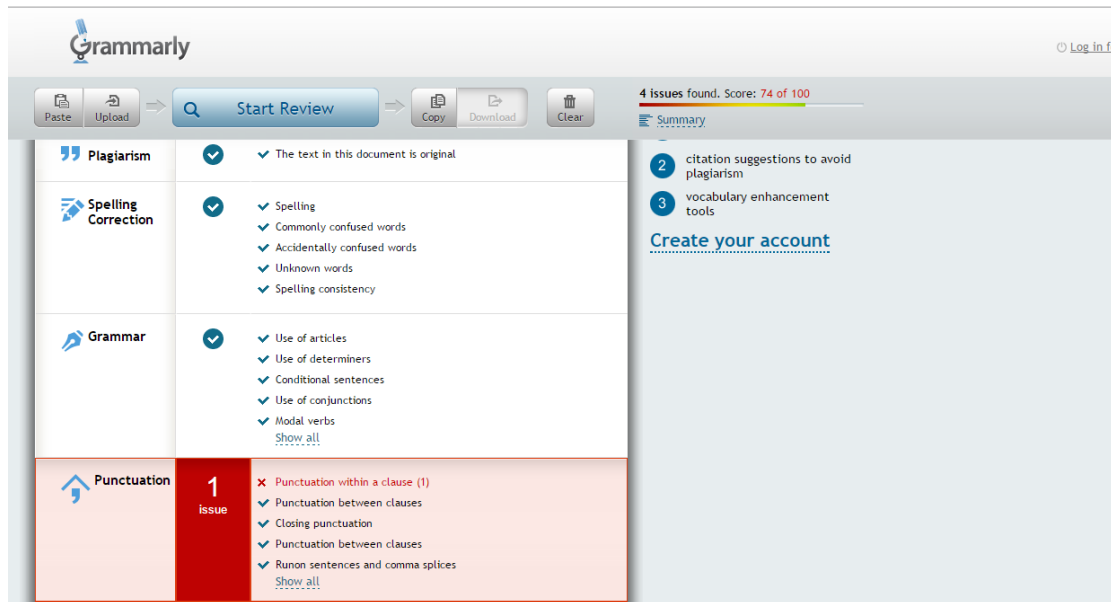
Grammarly

Log in f

Paste Upload Start Review Copy Download Clear

4 issues found. Score: 74 of 100

Summary

Plagiarism
The text in this document is original

Spelling Correction
Spelling
Commonly confused words
Accidentally confused words
Unknown words
Spelling consistency

Grammar
Use of articles
Use of determiners
Conditional sentences
Use of conjunctions
Modal verbs
Show all

Punctuation
1 issue
Punctuation within a clause (1)
Punctuation between clauses
Closing punctuation
Punctuation between clauses
Runon sentences and comma splices
Show all

2 citation suggestions to avoid plagiarism

3 vocabulary enhancement tools

Create your account